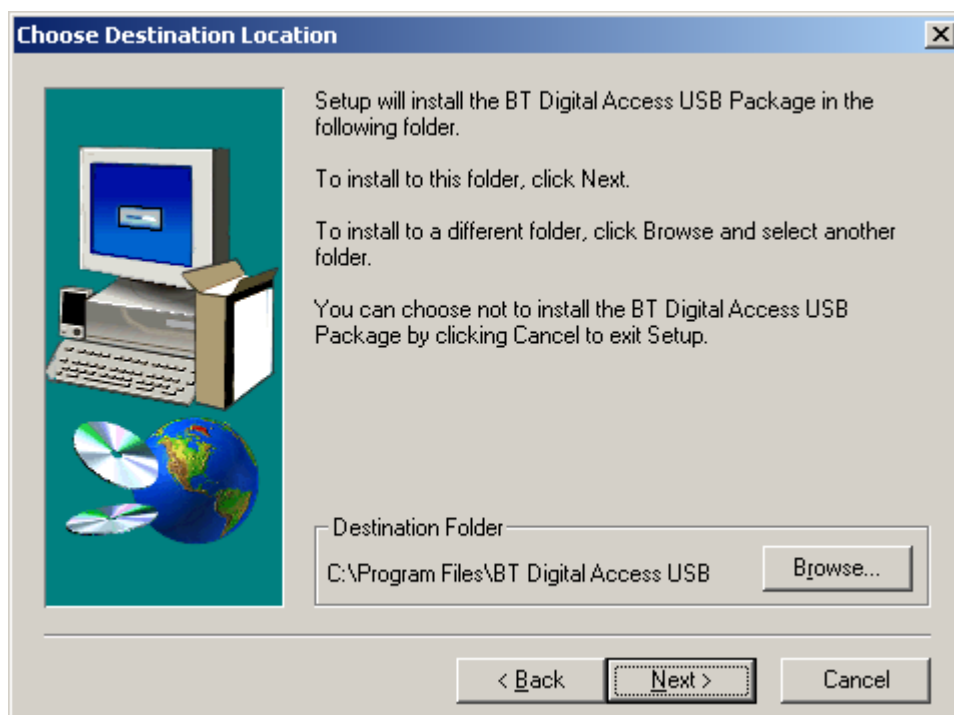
Choose Destination Location

Setup will install the BT Digital Access USB Package in the following folder.

To install to this folder, click Next.

To install to a different folder, click Browse and select another folder.

You can choose not to install the BT Digital Access USB Package by clicking Cancel to exit Setup.

Destination Folder

C:\Program Files\BT Digital Access USB

Browse...

< Back

Next >

Cancel